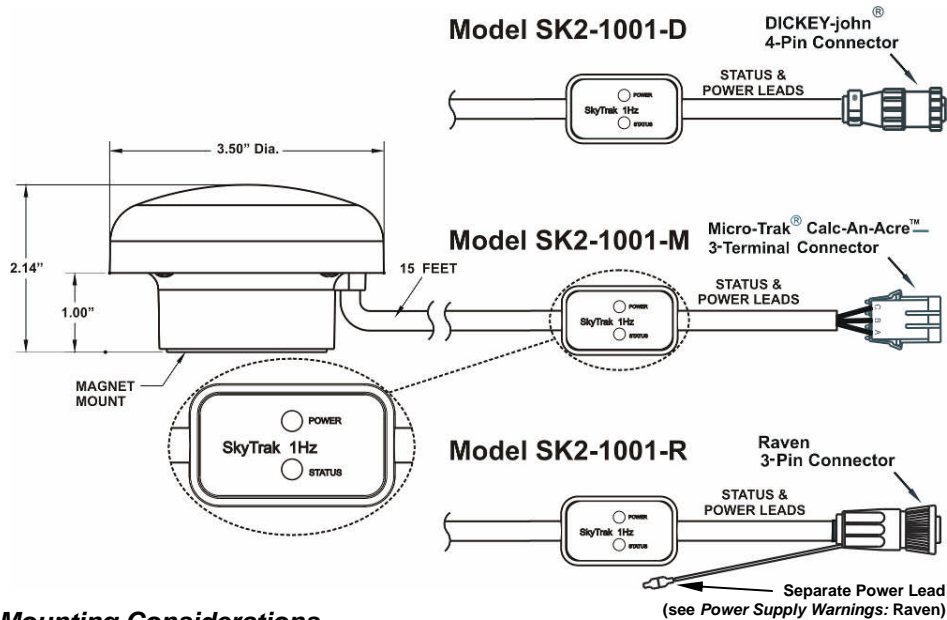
Model SK2-1001-D

DICKEY-john®
4-Pin Connector

STATUS &
POWER LEADS

POWER
SkyTrak 1Hz
STATUS

3.50" Dia.

2.14"

1.00"

15 FEET

Model SK2-1001-M

Micro-Trak® Calc-An-Acre™
3-Terminal Connector

STATUS &
POWER LEADS

POWER
SkyTrak 1Hz
STATUS

C B A

MAGNET
MOUNT

POWER
SkyTrak 1Hz
STATUS

Model SK2-1001-R

Raven
3-Pin Connector

STATUS &
POWER LEADS

POWER
SkyTrak 1Hz
STATUS

Separate Power Lead
(see *Power Supply Warnings:* Raven)

*Mounting Considerations*